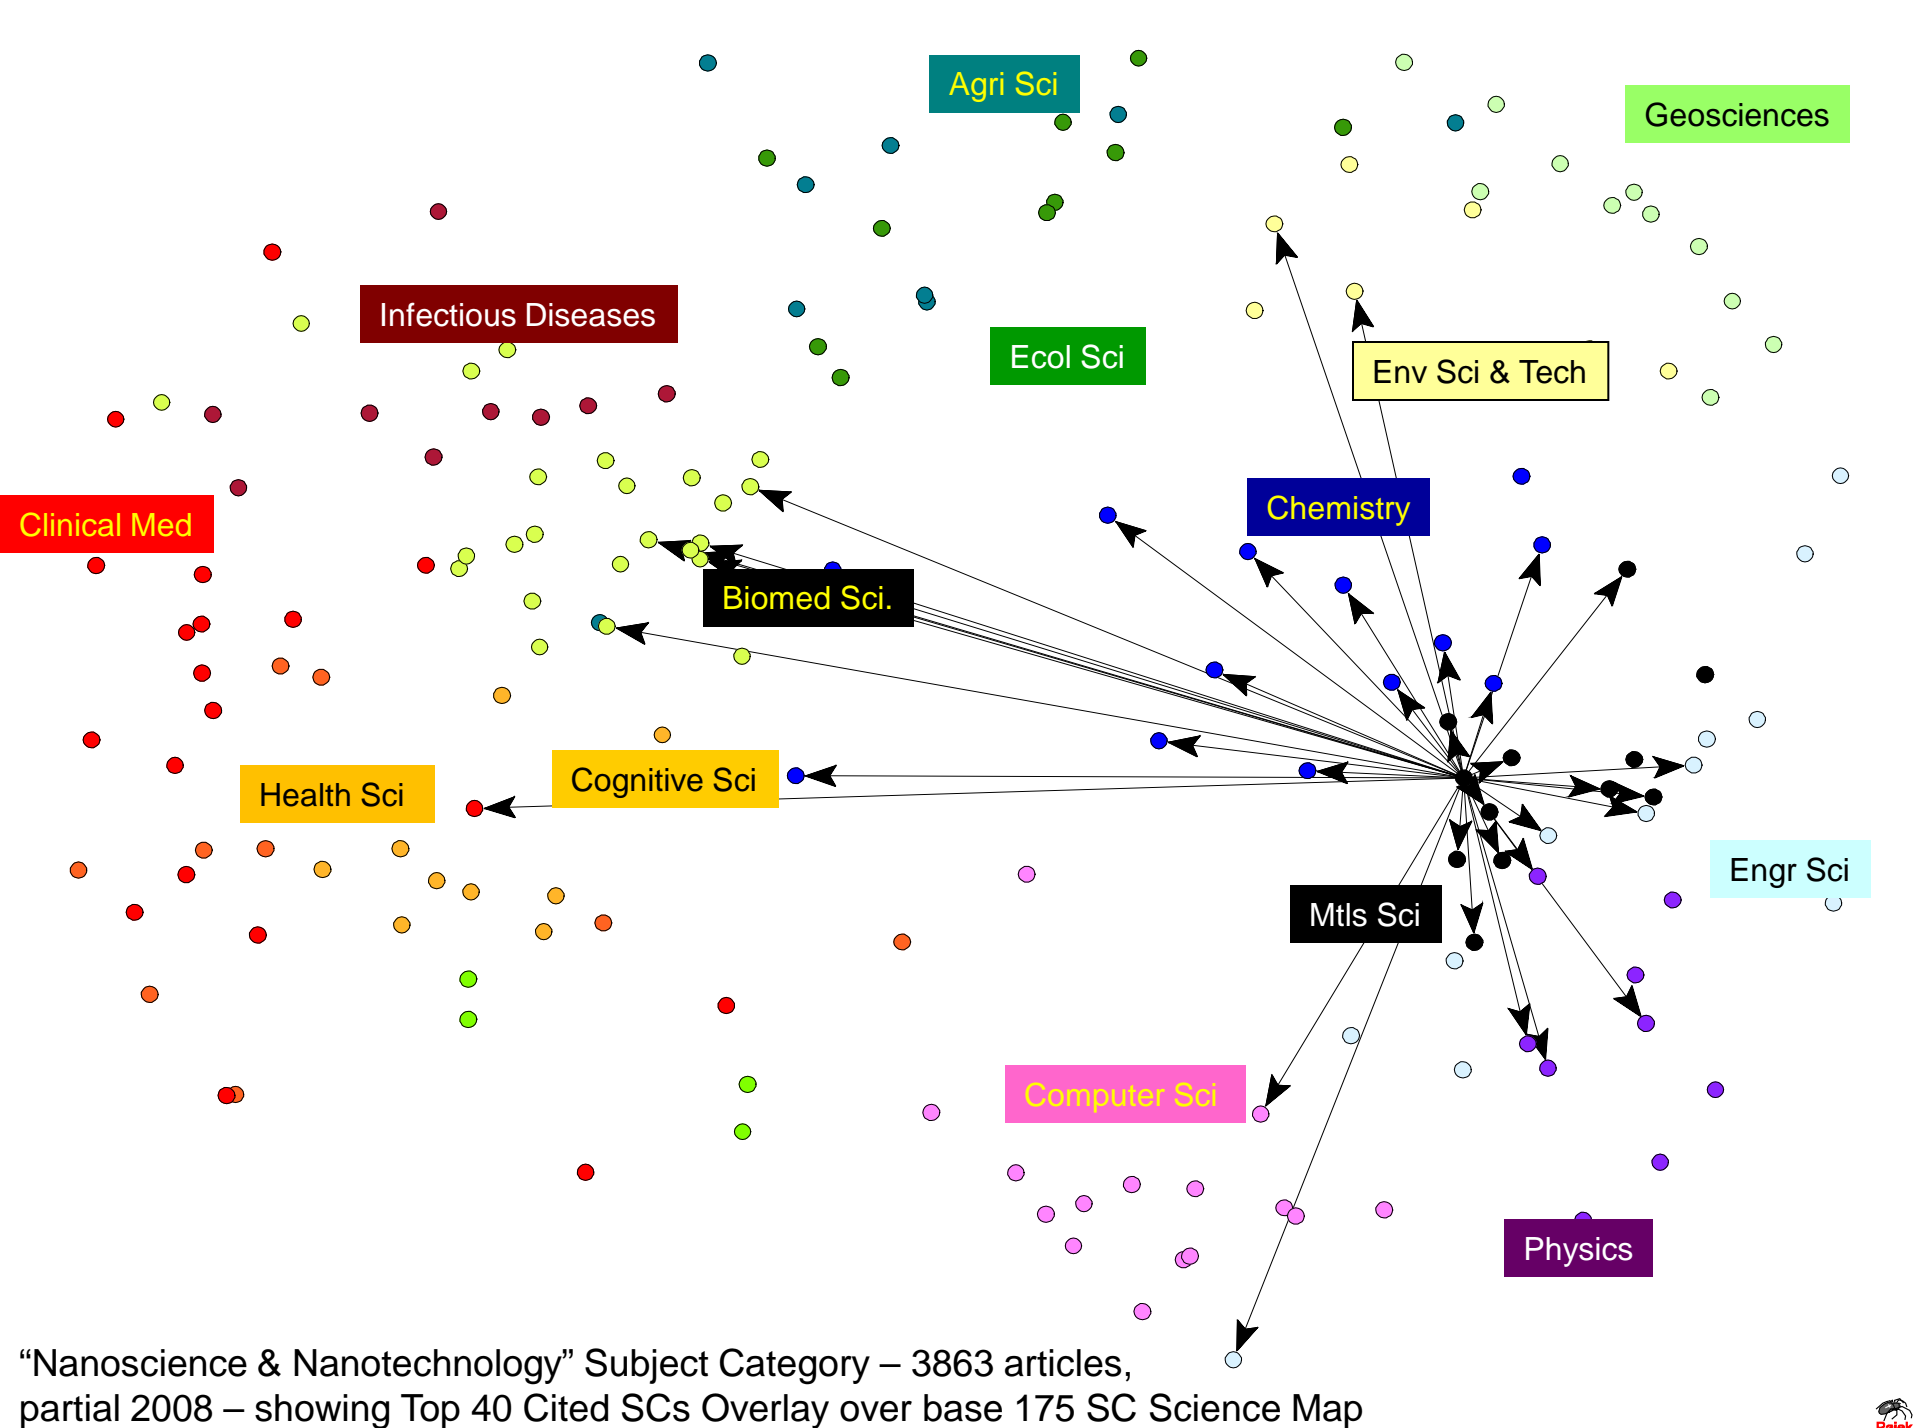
Agri Sci

Geosciences

Infectious Diseases

Ecol Sci

Env Sci & Tech

Clinical Med

Chemistry

Biomed Sci.

Health Sci

Cognitive Sci

Engr Sci

Mtls Sci

Computer Sci

Physics

“Nanoscience & Nanotechnology” Subject Category – 3863 articles, partial 2008 – showing Top 40 Cited SCs Overlay over base 175 SC Science Map